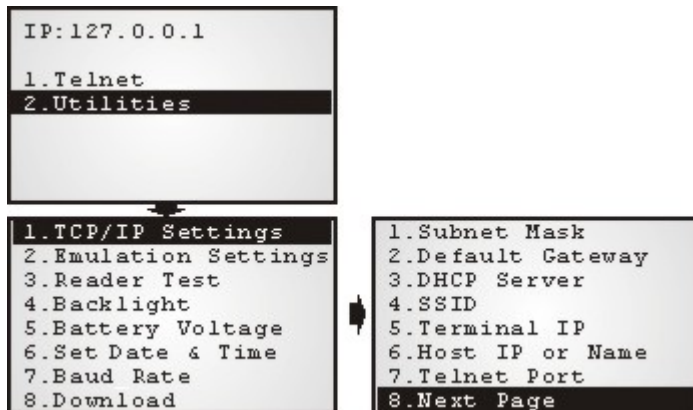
IP:127.0.0.1

1.Telnet
2.Utilities

1.TCP/IP Settings
2.Emulation Settings
3.Reader Test
4.Backlight
5.Battery Voltage
6.Set Date & Time
7.Baud Rate
8.Download

1.Subnet Mask
2.Default Gateway
3.DHCP Server
4.SSID
5.Terminal IP
6.Host IP or Name
7.Telnet Port
8.Next Page